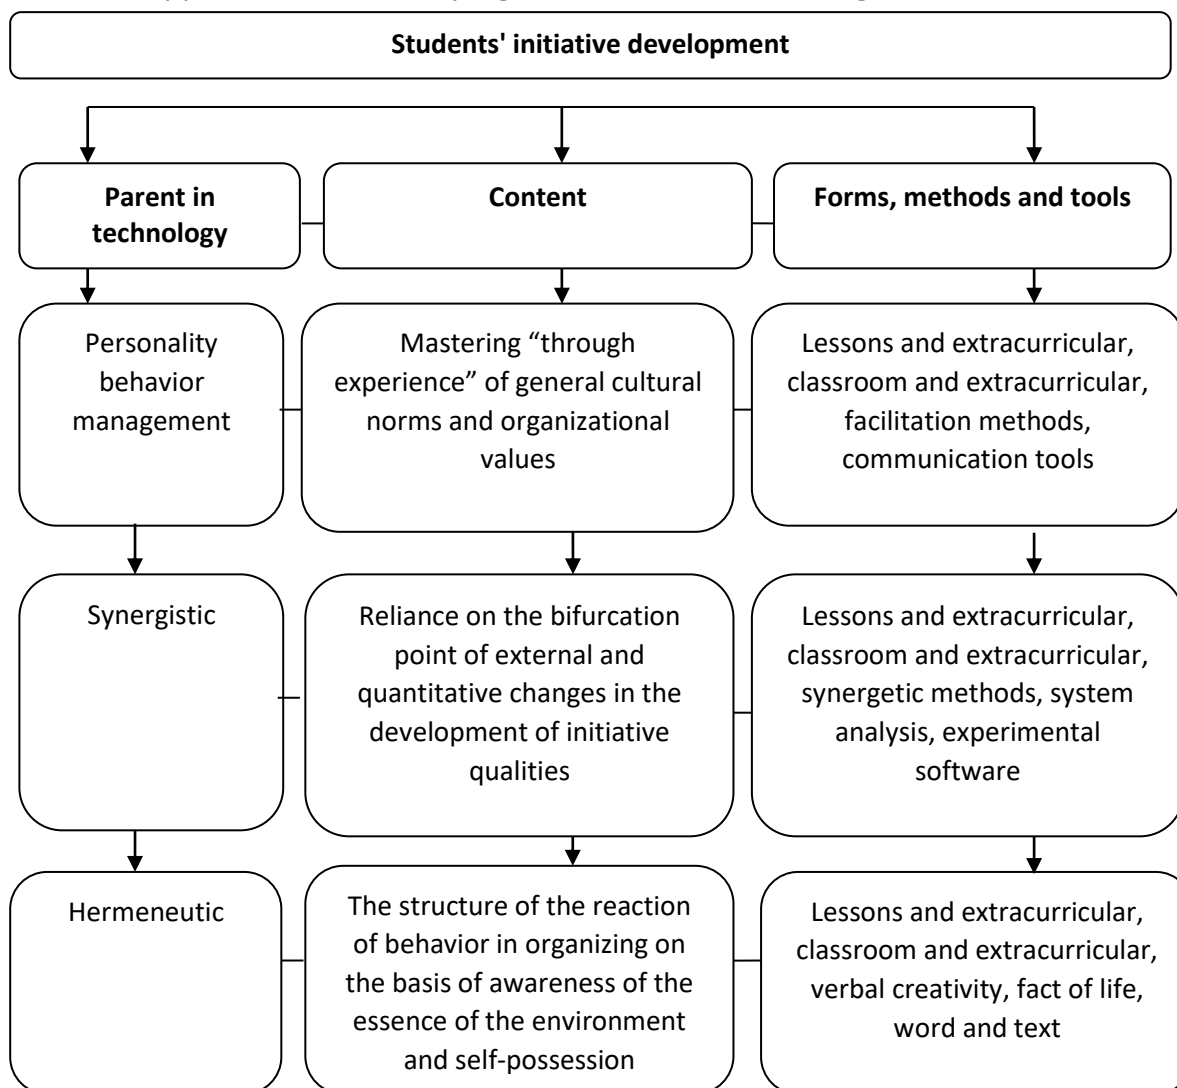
Students' initiative development

Parent in technology

Content

Forms, methods and tools

Personality behavior management

Mastering “through experience” of general cultural norms and organizational values

Lessons and extracurricular, classroom and extracurricular, facilitation methods, communication tools

Synergistic

Reliance on the bifurcation point of external and quantitative changes in the development of initiative qualities

Lessons and extracurricular, classroom and extracurricular, synergetic methods, system analysis, experimental software

Hermeneutic

The structure of the reaction of behavior in organizing on the basis of awareness of the essence of the environment and self-possession

Lessons and extracurricular, classroom and extracurricular, verbal creativity, fact of life, word and text